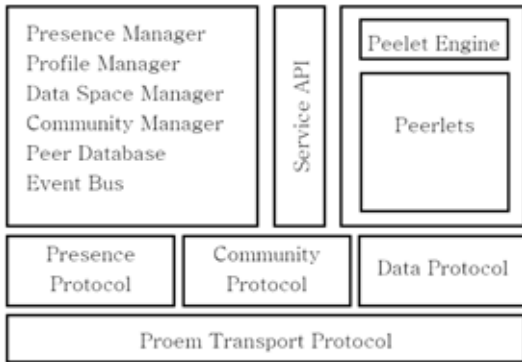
Presence Manager
Profile Manager
Data Space Manager
Community Manager
Peer Database
Event Bus

Service API

Peelet Engine

Peerlets

Presence Protocol

Community Protocol

Data Protocol

Proem Transport Protocol